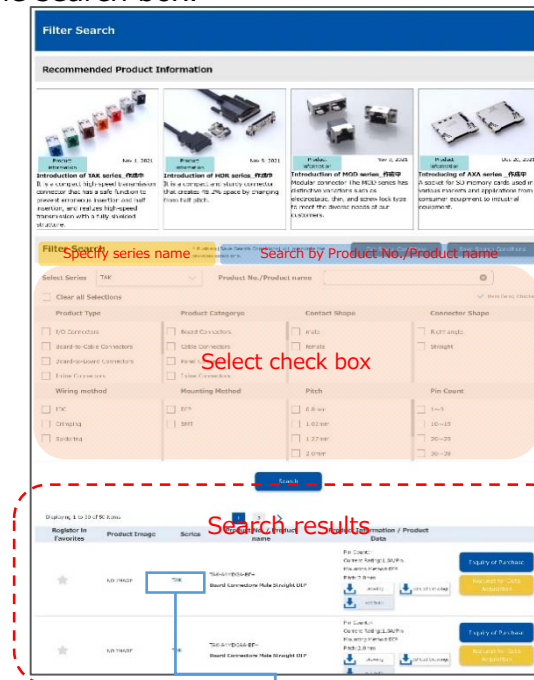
Filter Search

Recommended Product Information

Product information Nov 1, 2021
Introduction of TAK series_作成中
It is a compact high-speed transmission connector that has a safe function to prevent erroneous insertion and half insertion, and realizes high-speed transmission with a fully shielded structure.

Product information Nov 9, 2021
Introduction of HDR series_作成中
It is a compact and sturdy connector that creates 45.2% space by changing from half pitch.

Product information Nov 8, 2021
Introduction of MOD series_作成中
Modular connector The MOD series has distinctive variations such as electrostatic, thin, and screw lock type to meet the diverse needs of our customers.

Product information Oct 26, 2021
Introducing of AXA series_作成中
A socket for SD memory cards used in various markets and applications from consumer equipment to industrial equipment.

Filter Search

Specify series name

Search by Product No./Product name

Select Series TAK

Product No./Product name

Clear all Selections

Product Type
I/O Connectors
Board-to-Cable Connectors
Board-to-Board Connectors
Table Connectors

Product Category
Board Connectors
Cable Connectors
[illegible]
Table Connectors

Contact Shape
Male
Female

Connector Shape
Right angle
Straight

Select check box

Wiring method
FPC
Crimping
Soldering

Mounting Method
DIP
SMT

Pitch
0.8 mm
1.00 mm
1.27 mm
2.0 mm

Pin Count
1~5
10~15
20~25
30~35

Search

Displaying 1 to 15 of 56 items

1 2

Search results

Register in Favorites | Product Image | Series | Product No. / Product name | Product Information / Product Data

NO IMAGE | TAK | TAK-A11B3A-BF- Board Connectors Male Straight DIP | Pin Count: Current Rating: 1.5A/Pin Insulation Material: PBT Pitch: 2.0 mm | Inquiry of Purchase | Request for Cable Acquisition

NO IMAGE | TAK-A11B3A-BF- Board Connectors Male Straight DIP | Pin Count: Current Rating: 1.5A/Pin Insulation Material: PBT Pitch: 2.0 mm | Inquiry of Purchase | Request for Cable Acquisition